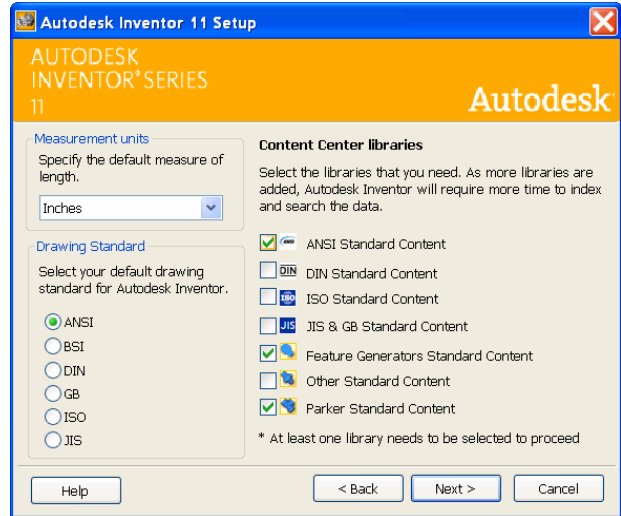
Autodesk Inventor 11 Setup

AUTODESK INVENTOR® SERIES 11

Autodesk®

Measurement units
Specify the default measure of length.

Inches

Drawing Standard
Select your default drawing standard for Autodesk Inventor.

ANSI
BSI
DIN
GB
ISO
JIS

Content Center libraries

Select the libraries that you need. As more libraries are added, Autodesk Inventor will require more time to index and search the data.

ANSI ANSI Standard Content
DIN DIN Standard Content
ISO ISO Standard Content
JIS JIS & GB Standard Content
Feature Generators Standard Content
Other Standard Content
Parker Standard Content

* At least one library needs to be selected to proceed

Help

< Back

Next >

Cancel